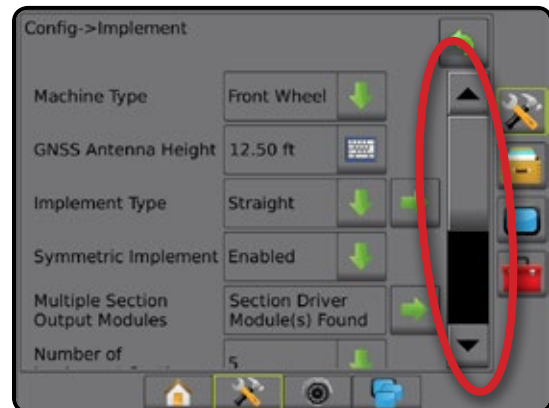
Config->Implement

Machine Type

Front Wheel

GNSS Antenna Height

12.50 ft

Implement Type

Straight

Symmetric Implement

Enabled

Multiple Section Output Modules

Section Driver Module(s) Found

Number of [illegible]

5